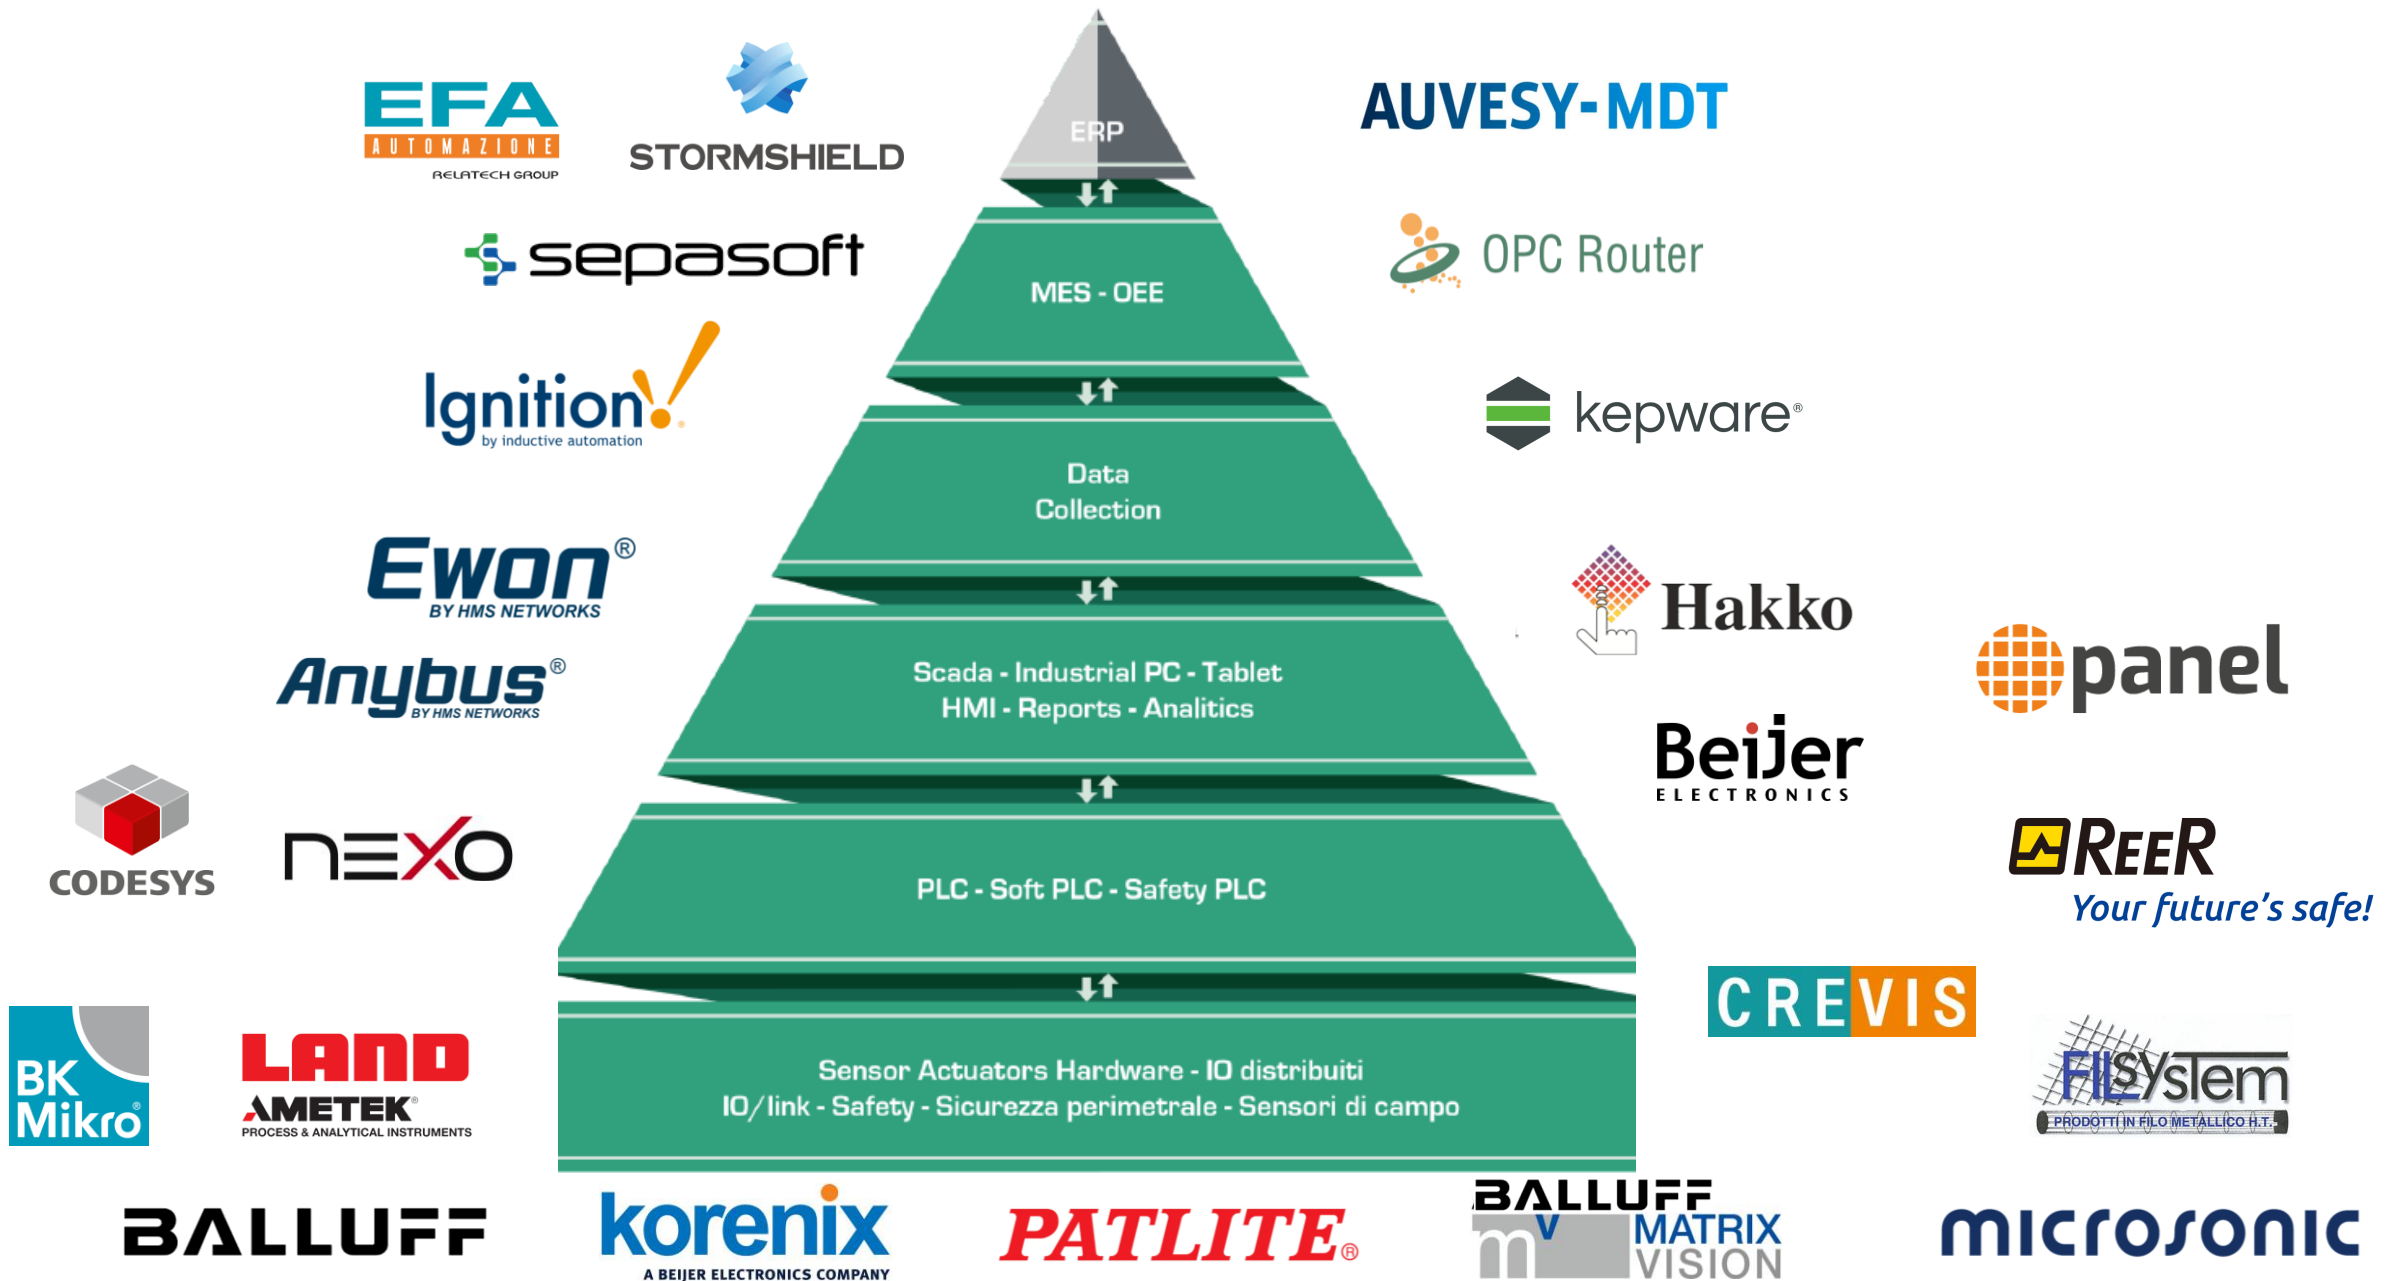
EFA
AUTOMAZIONE
RELATECH GROUP

STORMSHIELD

ERP

AUVESY-MDT

sepasoft

MES - OEE

OPC Router

Ignition
by inductive automation

kepware®

Data
Collection

Ewon®
BY HMS NETWORKS

Hakko

panel

Anybus®
BY HMS NETWORKS

Scada - Industrial PC - Tablet
HMI - Reports - Analitics

Beijer
ELECTRONICS

CODESYS

nEXO

PLC - Soft PLC - Safety PLC

REER
Your future's safe!

CREVIS

BK Mikro®

LAND
AMETEK®
PROCESS & ANALYTICAL INSTRUMENTS

Sensor Actuators Hardware - IO distribuiti
IO/link - Safety - Sicurezza perimetrale - Sensori di campo

FILSYSTEM
PRODOTTI IN FILO METALLICO H.T.

BALLUFF

korenix
A BEIJER ELECTRONICS COMPANY

PATLITE®

BALLUFF
MATRIX
VISION

microsonic